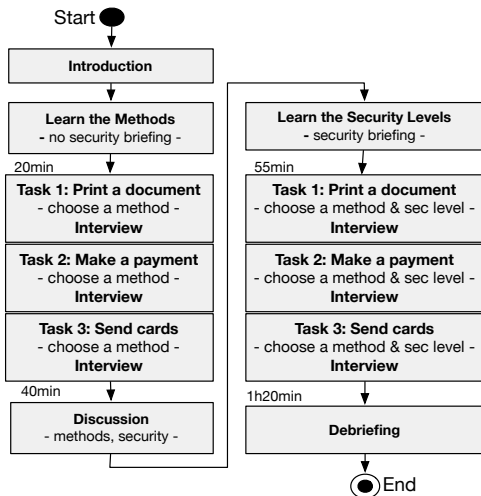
Start

Introduction

Learn the Methods
- no security briefing -

20min

Task 1: Print a document
- choose a method -
Interview

Task 2: Make a payment
- choose a method -
Interview

Task 3: Send cards
- choose a method -
Interview

40min

Discussion
- methods, security -

Learn the Security Levels
- security briefing -

55min

Task 1: Print a document
- choose a method & sec level -
Interview

Task 2: Make a payment
- choose a method & sec level -
Interview

Task 3: Send cards
- choose a method & sec level -
Interview

1h20min

Debriefing

End